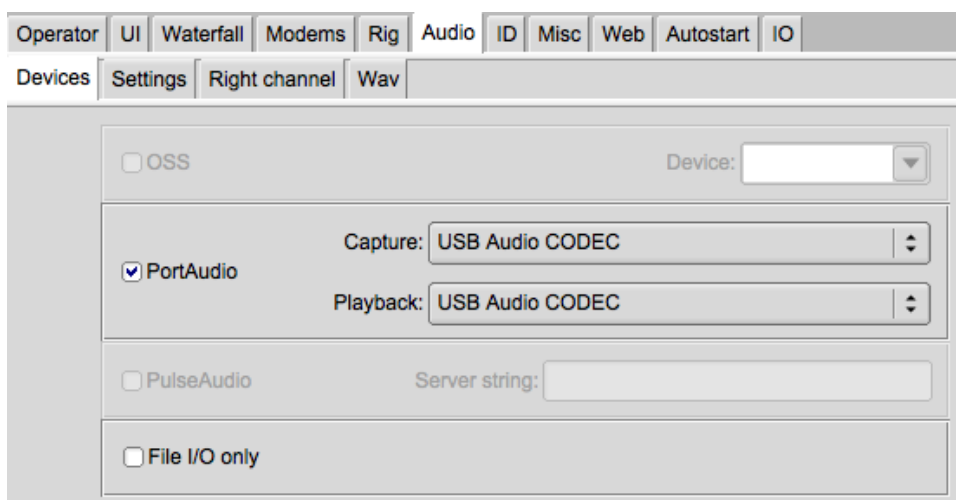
Operator UI Waterfall Modems Rig Audio ID Misc Web Autostart IO

Devices Settings Right channel Wav

OSS

Device:

Capture: USB Audio CODEC

PortAudio

Playback: USB Audio CODEC

PulseAudio

Server string:

File I/O only